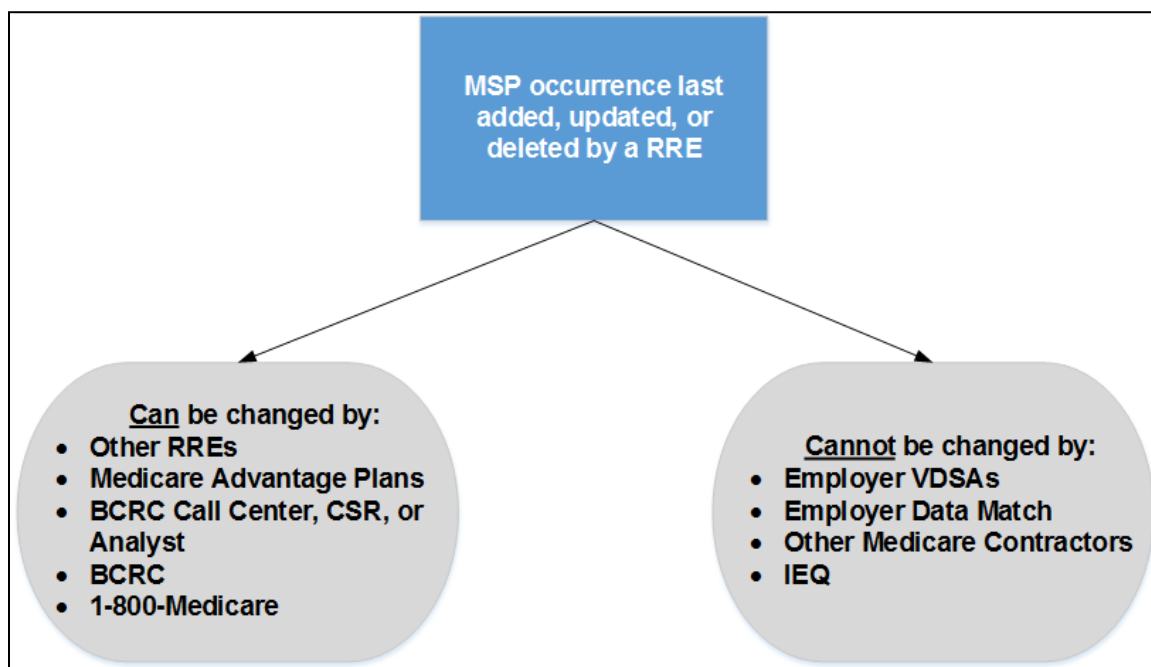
MSP occurrence last added, updated, or deleted by a RRE

Can be changed by:
- Other RREs
- Medicare Advantage Plans
- BCRC Call Center, CSR, or Analyst
- BCRC
- 1-800-Medicare

Cannot be changed by:
- Employer VDSAs
- Employer Data Match
- Other Medicare Contractors
- IEQ